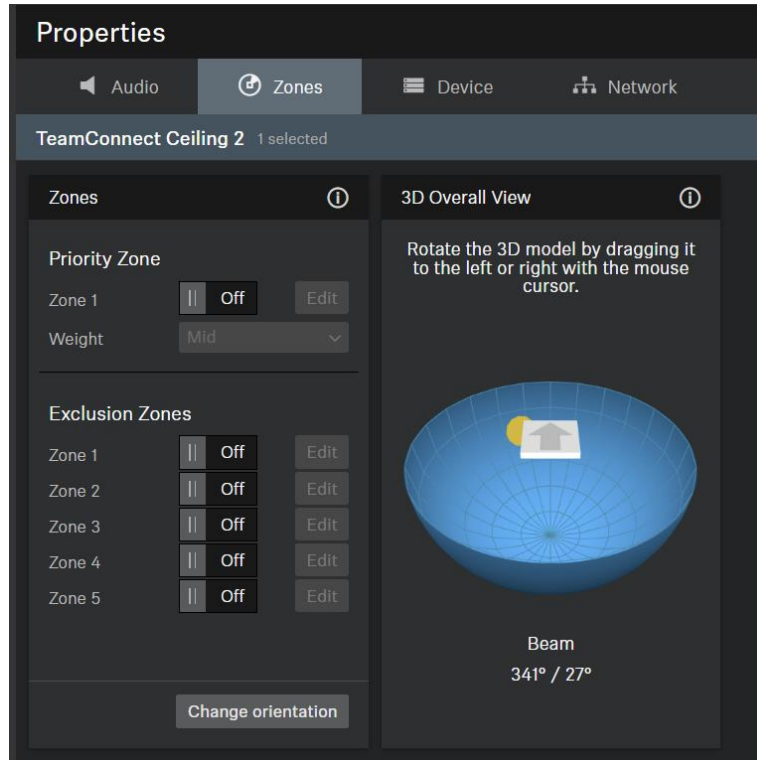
Properties

Audio
Zones
Device
Network

TeamConnect Ceiling 2 1 selected

Zones

Priority Zone

Zone 1 Off Edit

Weight Mid

Exclusion Zones

Zone 1 Off Edit
Zone 2 Off Edit
Zone 3 Off Edit
Zone 4 Off Edit
Zone 5 Off Edit

Change orientation

3D Overall View

Rotate the 3D model by dragging it to the left or right with the mouse cursor.

Beam
341° / 27°